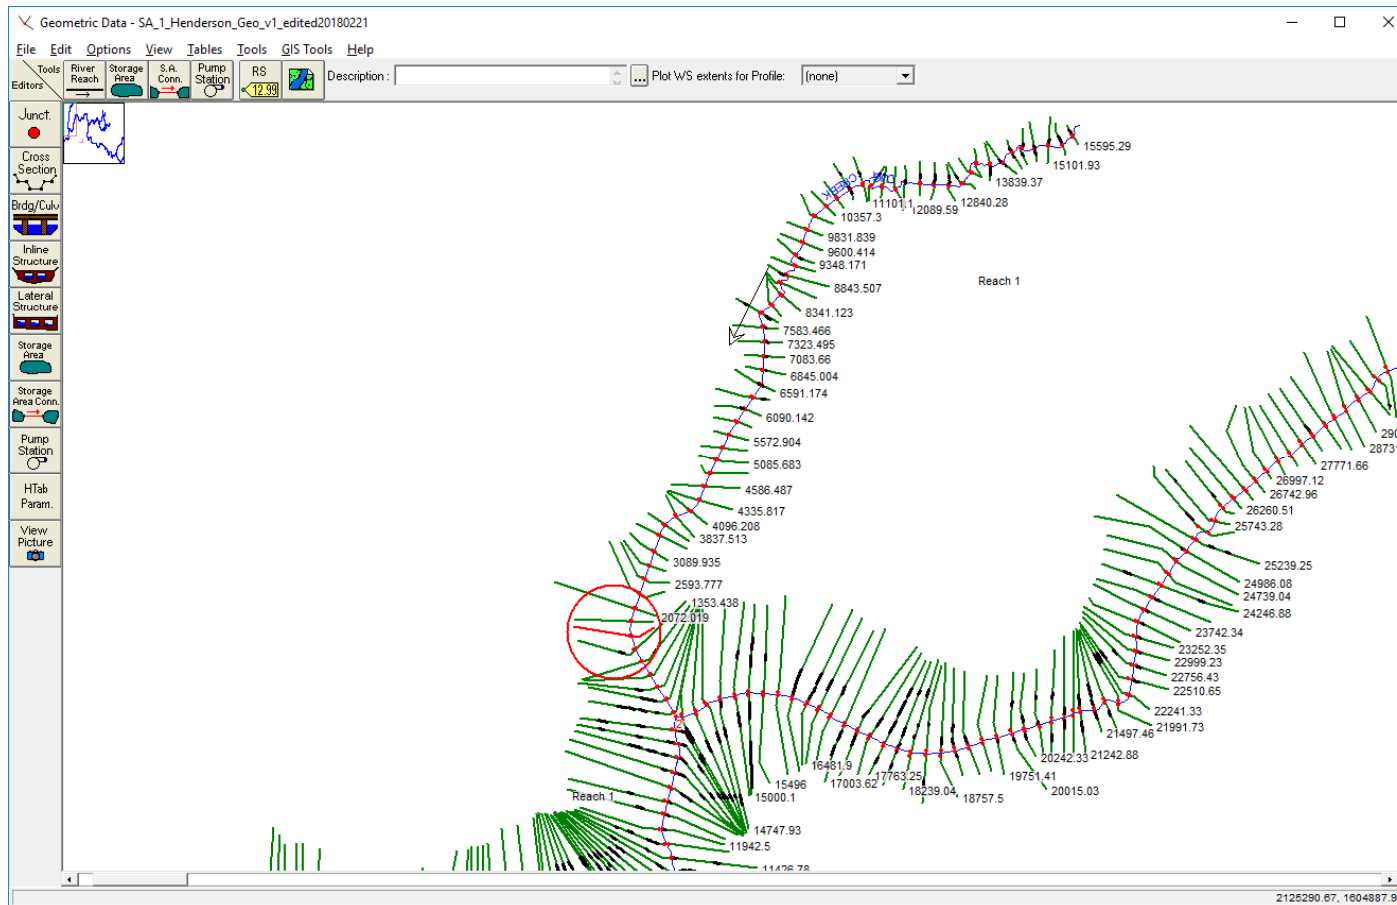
Geometric Data - SA_1_Henderson_Geo_v1_edited20180221

File Edit Options View Tables Tools GIS Tools Help

Tools Editors River Reach Storage Area S.A. Conn. Pump Station RS 12.99 Description : ... Plot WS extents for Profile: (none)

Junct.
Cross Section
Brdg/Culv
Inline Structure
Lateral Structure
Storage Area
Storage Area Conn.
Pump Station
HTab Param.
View Picture

15595.29
15101.93
13839.37
12840.28
12089.59
11101.1
10357.3
9831.839
9600.414
9348.171
8843.507
8341.123
7583.466
7323.495
7083.66
6845.004
6591.174
6090.142
5572.904
5085.683
4586.487
4335.817
4096.208
3837.513
3089.935
2593.777
1353.438
2072.019
Reach 1
290
2873
27771.66
26997.12
26742.96
26260.51
25743.28
25239.25
24986.08
24739.04
24246.88
23742.34
23252.35
22999.23
22756.43
22510.65
22241.33
21991.73
21497.46
21242.88
20242.33
19751.41
20015.03
18757.5
18239.04
17763.25
17003.62
16481.9
15496
15000.1
Reach 1
14747.93
11942.5
11426.78

2125290.67, 1604887.9